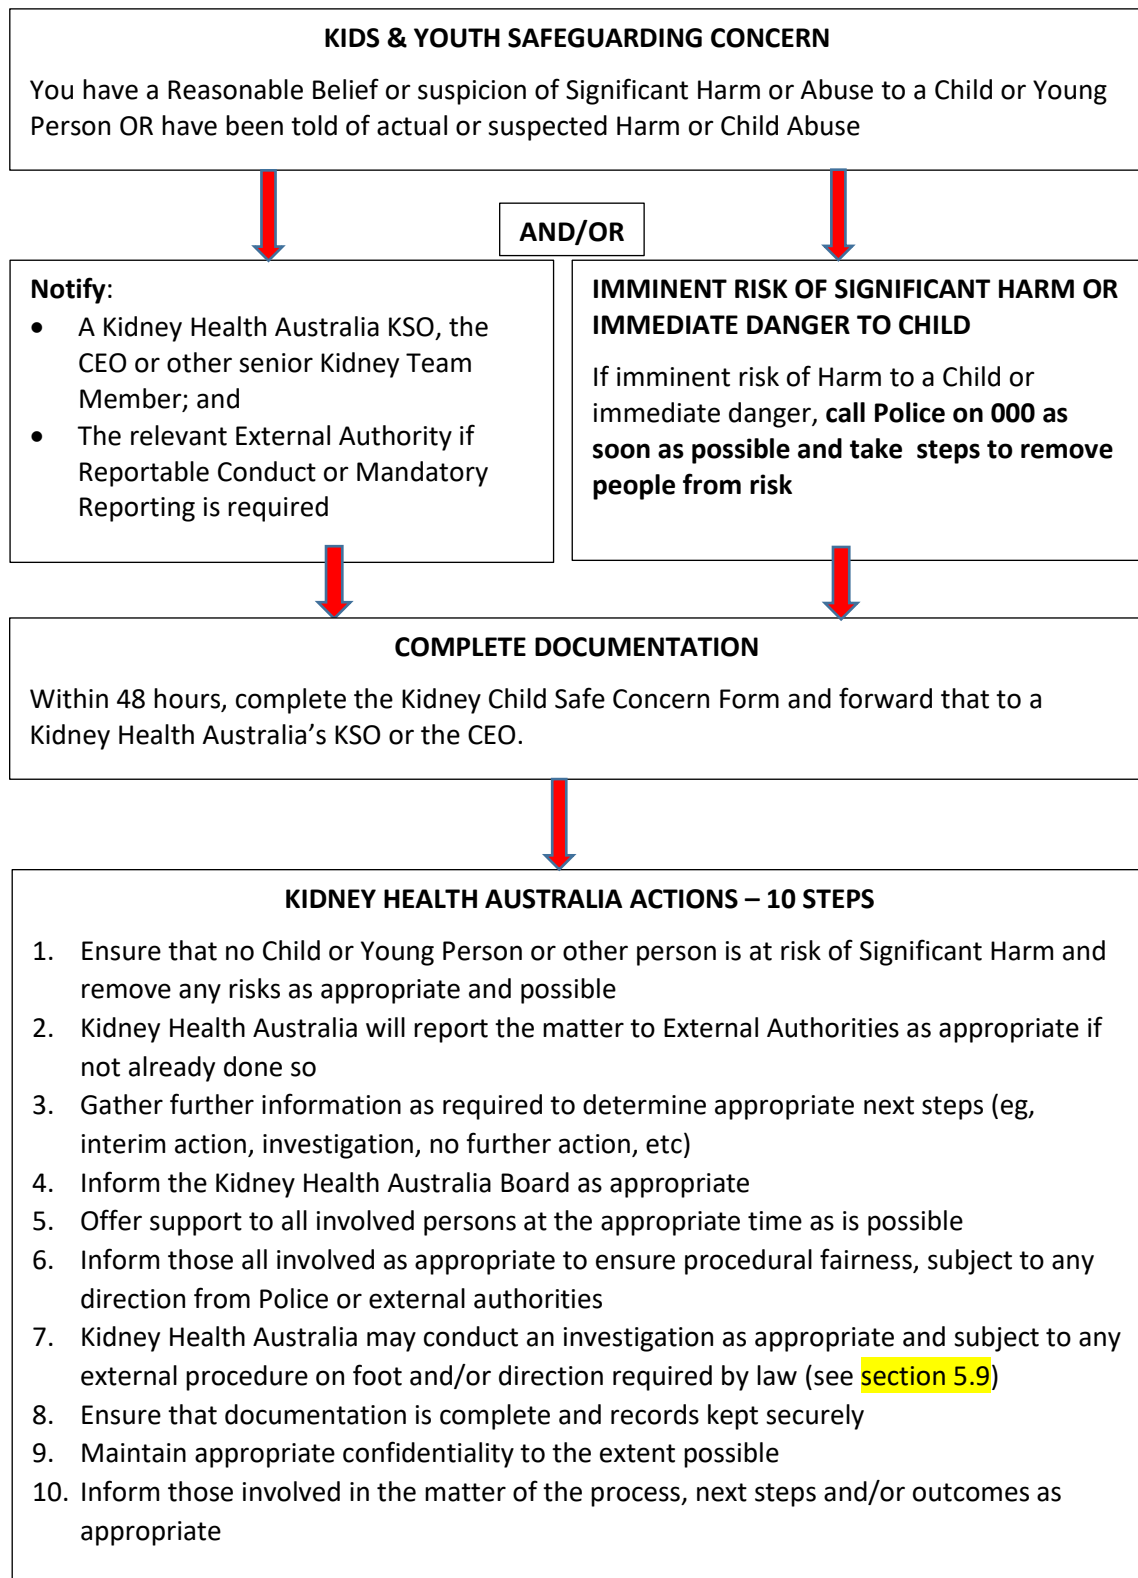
KIDS & YOUTH SAFEGUARDING CONCERN

You have a Reasonable Belief or suspicion of Significant Harm or Abuse to a Child or Young Person OR have been told of actual or suspected Harm or Child Abuse

AND/OR

Notify:
- A Kidney Health Australia KSO, the CEO or other senior Kidney Team Member; and
- The relevant External Authority if Reportable Conduct or Mandatory Reporting is required

IMMINENT RISK OF SIGNIFICANT HARM OR IMMEDIATE DANGER TO CHILD

If imminent risk of Harm to a Child or immediate danger, call Police on 000 as soon as possible and take steps to remove people from risk

COMPLETE DOCUMENTATION

Within 48 hours, complete the Kidney Child Safe Concern Form and forward that to a Kidney Health Australia's KSO or the CEO.

KIDNEY HEALTH AUSTRALIA ACTIONS – 10 STEPS

1. Ensure that no Child or Young Person or other person is at risk of Significant Harm and remove any risks as appropriate and possible
2. Kidney Health Australia will report the matter to External Authorities as appropriate if not already done so
3. Gather further information as required to determine appropriate next steps (eg, interim action, investigation, no further action, etc)
4. Inform the Kidney Health Australia Board as appropriate
5. Offer support to all involved persons at the appropriate time as is possible
6. Inform those all involved as appropriate to ensure procedural fairness, subject to any direction from Police or external authorities
7. Kidney Health Australia may conduct an investigation as appropriate and subject to any external procedure on foot and/or direction required by law (see section 5.9)
8. Ensure that documentation is complete and records kept securely
9. Maintain appropriate confidentiality to the extent possible
10. Inform those involved in the matter of the process, next steps and/or outcomes as appropriate